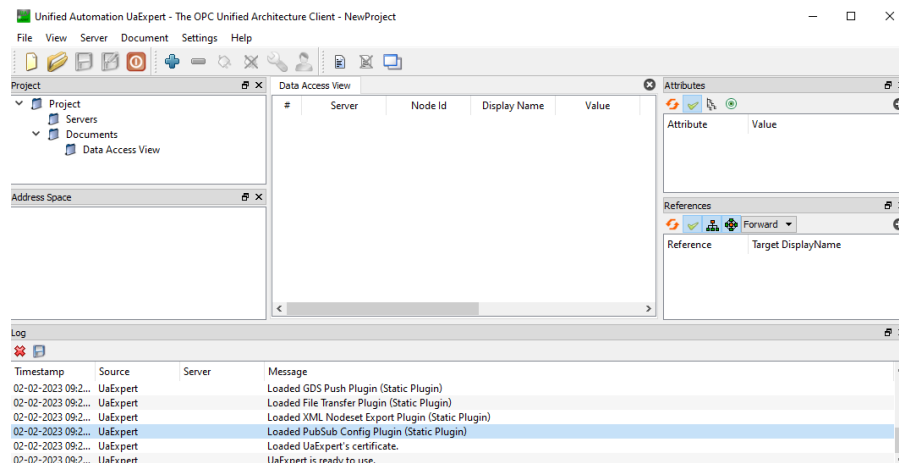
Unified Automation UaExpert - The OPC Unified Architecture Client - NewProject

File View Server Document Settings Help

Project
Project
Servers
Documents
Data Access View

Address Space

Data Access View

| # | Server | Node Id | Display Name | Value |
|---|---|---|---|---|

Attributes

| Attribute | Value |
|---|---|

References

Forward

| Reference | Target DisplayName |
|---|---|

Log

| Timestamp | Source | Server | Message |
|---|---|---|---|
| 02-02-2023 09:2... | UaExpert | | Loaded GDS Push Plugin (Static Plugin) |
| 02-02-2023 09:2... | UaExpert | | Loaded File Transfer Plugin (Static Plugin) |
| 02-02-2023 09:2... | UaExpert | | Loaded XML Nodeset Export Plugin (Static Plugin) |
| 02-02-2023 09:2... | UaExpert | | Loaded PubSub Config Plugin (Static Plugin) |
| 02-02-2023 09:2... | UaExpert | | Loaded UaExpert's certificate. |
| 02-02-2023 09:2... | UaExpert | | UaExpert is ready to use. |